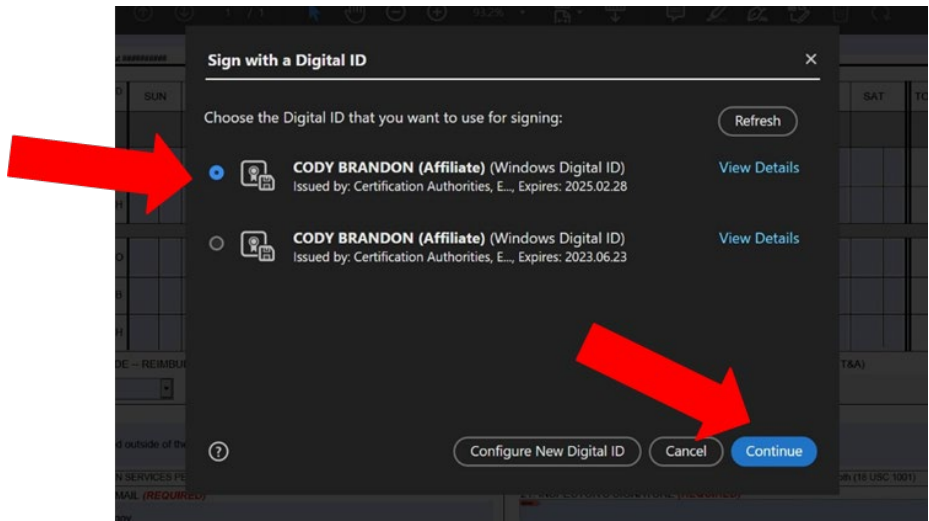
Sign with a Digital ID

Choose the Digital ID that you want to use for signing:

Refresh

CODY BRANDON (Affiliate) (Windows Digital ID)
Issued by: Certification Authorities, E..., Expires: 2025.02.28

View Details

CODY BRANDON (Affiliate) (Windows Digital ID)
Issued by: Certification Authorities, E..., Expires: 2023.06.23

View Details

Configure New Digital ID

Cancel

Continue

SUN

SAT

DE -- REIMBU

T&A)

d outside of the

N SERVICES PE

MAIL (REQUIRED)

(REQUIRED)

th (18 USC 1001)